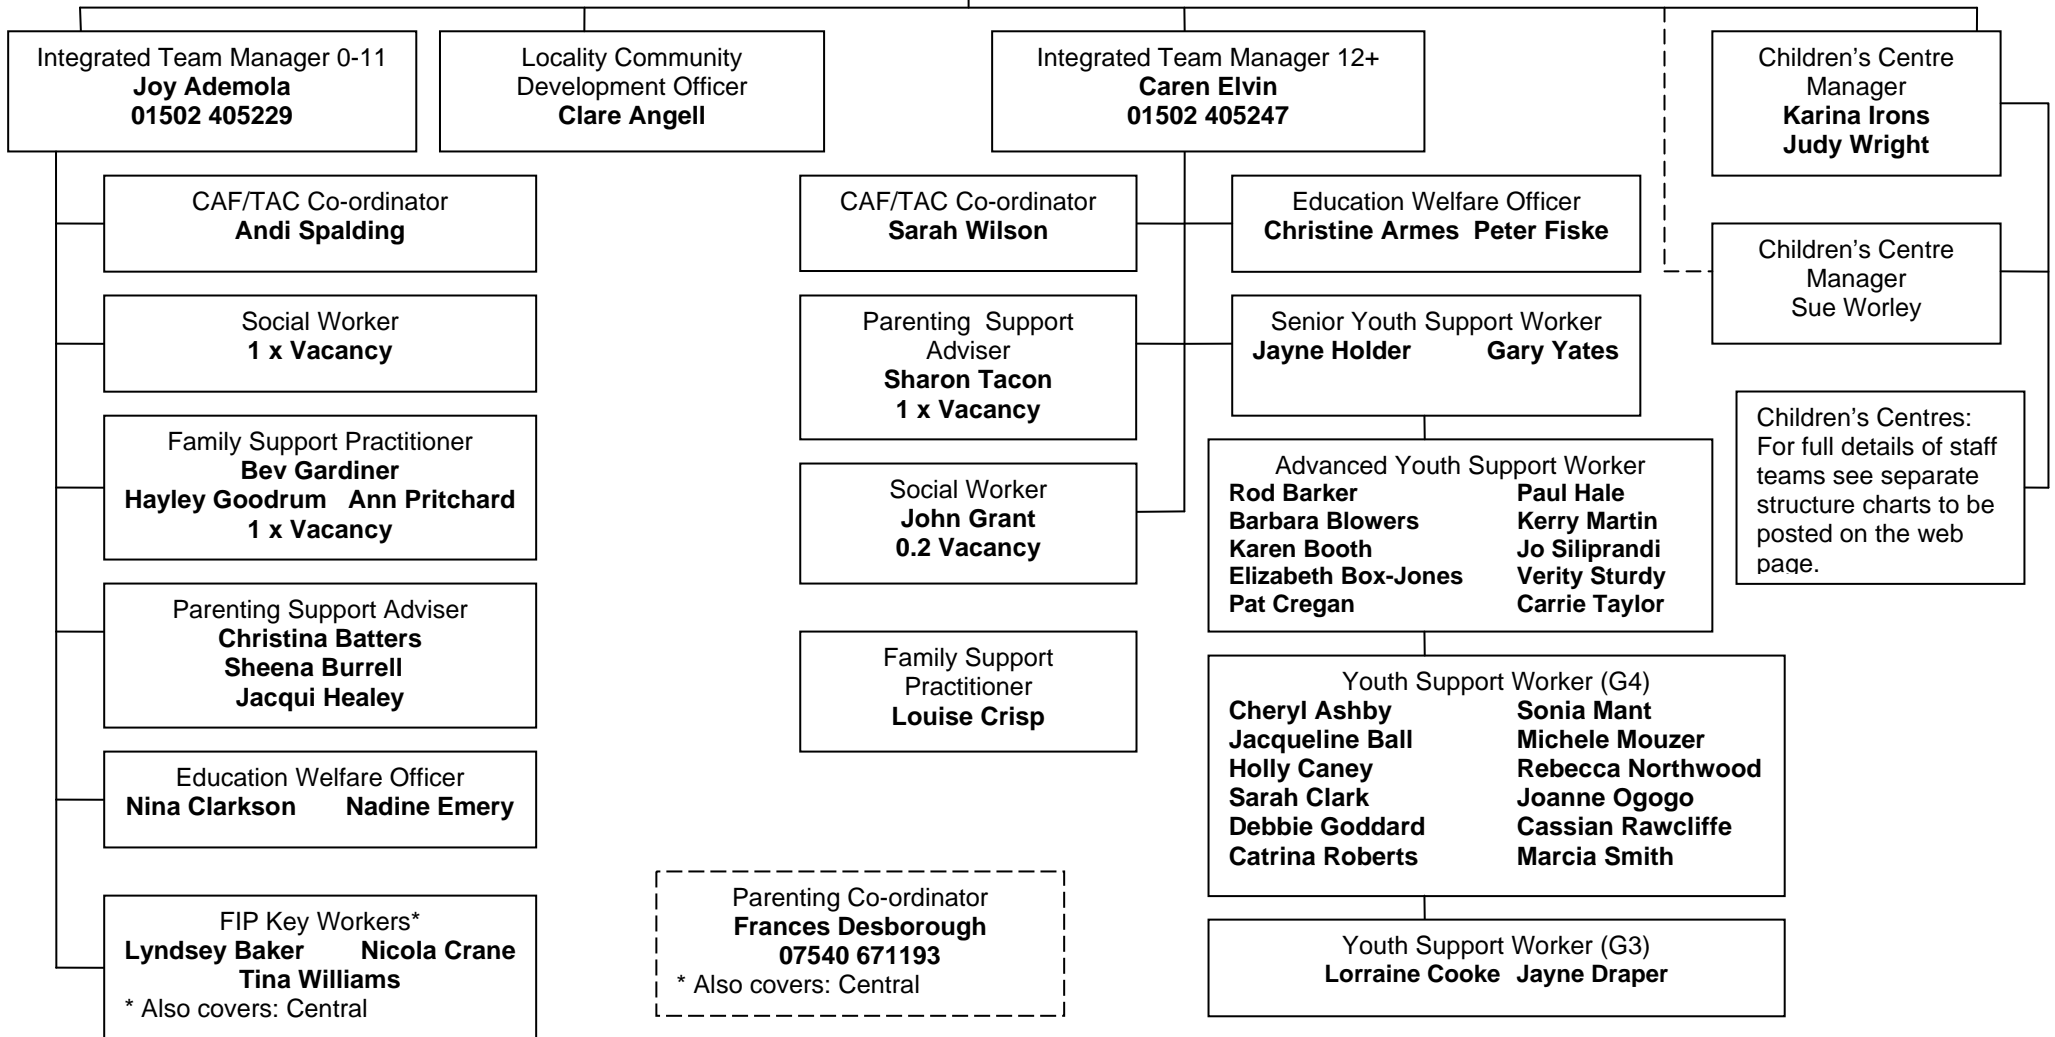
Integrated Team Manager 0-11
**Joy Ademola**
**01502 405229**

Locality Community Development Officer
**Clare Angell**

Integrated Team Manager 12+
**Caren Elvin**
**01502 405247**

Children's Centre Manager
**Karina Irons**
**Judy Wright**

CAF/TAC Co-ordinator
**Andi Spalding**

Social Worker
**1 x Vacancy**

Family Support Practitioner
**Bev Gardiner**
**Hayley Goodrum Ann Pritchard**
**1 x Vacancy**

Parenting Support Adviser
**Christina Batters**
**Sheena Burrell**
**Jacqui Healey**

Education Welfare Officer
**Nina Clarkson Nadine Emery**

FIP Key Workers*
**Lyndsey Baker Nicola Crane**
**Tina Williams**
* Also covers: Central

CAF/TAC Co-ordinator
**Sarah Wilson**

Parenting Support Adviser
**Sharon Tacon**
**1 x Vacancy**

Social Worker
**John Grant**
**0.2 Vacancy**

Family Support Practitioner
**Louise Crisp**

Parenting Co-ordinator
**Frances Desborough**
**07540 671193**
* Also covers: Central

Education Welfare Officer
**Christine Armes Peter Fiske**

Senior Youth Support Worker
**Jayne Holder Gary Yates**

Advanced Youth Support Worker
**Rod Barker**
**Barbara Blowers**
**Karen Booth**
**Elizabeth Box-Jones**
**Pat Cregan**
**Paul Hale**
**Kerry Martin**
**Jo Siliprandi**
**Verity Sturdy**
**Carrie Taylor**

Youth Support Worker (G4)
**Cheryl Ashby**
**Jacqueline Ball**
**Holly Caney**
**Sarah Clark**
**Debbie Goddard**
**Catrina Roberts**
**Sonia Mant**
**Michele Mouzer**
**Rebecca Northwood**
**Joanne Ogogo**
**Cassian Rawcliffe**
**Marcia Smith**

Youth Support Worker (G3)
**Lorraine Cooke Jayne Draper**

Children's Centre Manager
Sue Worley

Children's Centres: For full details of staff teams see separate structure charts to be posted on the web page.